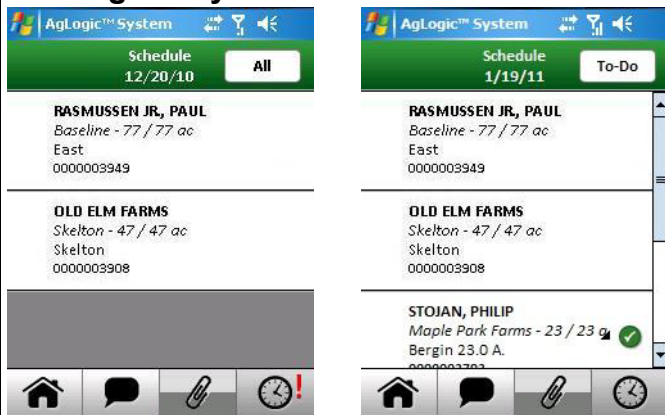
AgLogic™ System

Schedule 12/20/10

All

RASMUSSEN JR, PAUL
Baseline - 77 / 77 ac
East
0000003949

OLD ELM FARMS
Skelton - 47 / 47 ac
Skelton
0000003908

!

AgLogic™ System

Schedule 1/19/11

To-Do

RASMUSSEN JR, PAUL
Baseline - 77 / 77 ac
East
0000003949

OLD ELM FARMS
Skelton - 47 / 47 ac
Skelton
0000003908

STOJAN, PHILIP
Maple Park Farms - 23 / 23 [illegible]
Bergin 23.0 A.
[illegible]